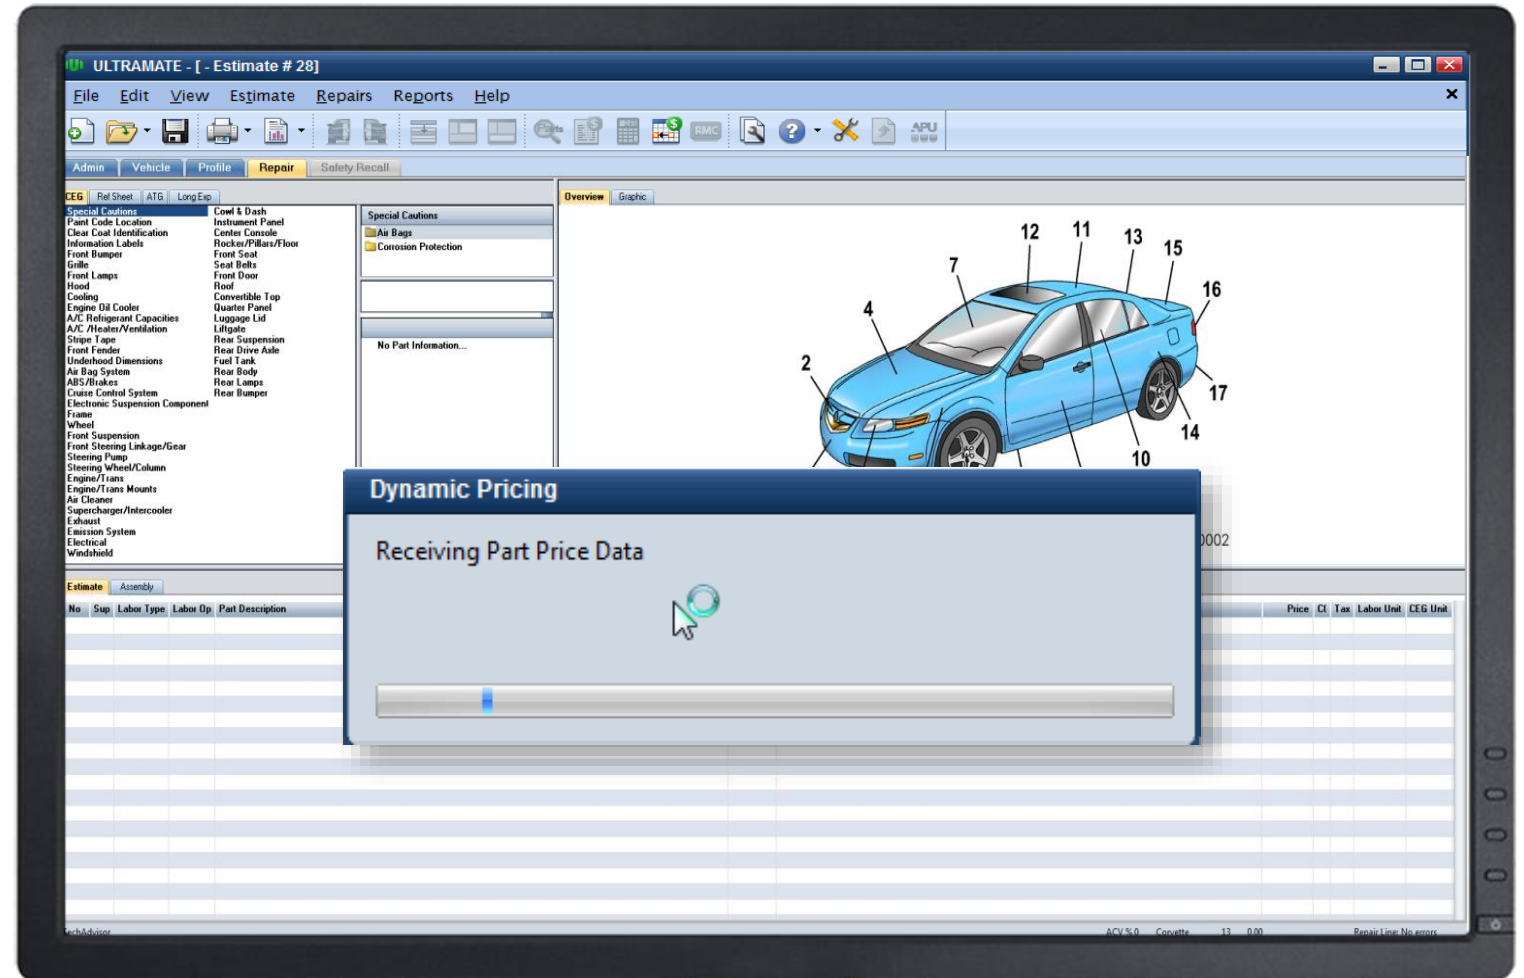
ULTRAMATE - [ - Estimate # 28]

File Edit View Estimate Repairs Reports Help

RMC APU

Admin Vehicle Profile Repair Safety Recall

CEG Ref Sheet ATG Long Exp

Special Cautions
Paint Code Location
Clear Coat Identification
Information Labels
Front Bumper
Grille
Front Lamps
Hood
Cooling
Engine Oil Cooler
A/C Refrigerant Capacities
A/C /Heater/Ventilation
Stripe Tape
Front Fender
Underhood Dimensions
Air Bag System
ABS/Brakes
Cruise Control System
Electronic Suspension Component
Frame
Wheel
Front Suspension
Front Steering Linkage/Gear
Steering Pump
Steering Wheel/Column
Engine/Trans
Engine/Trans Mounts
Air Cleaner
Supercharger/Intercooler
Exhaust
Emission System
Electrical
Windshield

Cowl & Dash
Instrument Panel
Center Console
Rocker/Pillars/Floor
Front Seat
Seat Belts
Front Door
Roof
Convertible Top
Quarter Panel
Luggage Lid
Liftgate
Rear Suspension
Rear Drive Axle
Fuel Tank
Rear Body
Rear Lamps
Rear Bumper

Special Cautions
Air Bags
Corrosion Protection

No Part Information...

Overview Graphic

12 11 13 15 7 16 4 2 17 14 10

002

Estimate Assembly

No Sup Labor Type Labor Op Part Description

Price Cl Tax Labor Unit CEG Unit

Dynamic Pricing

Receiving Part Price Data

chAdvisor ACV %0 Corvette 13 0.00 Repair Line: No errors